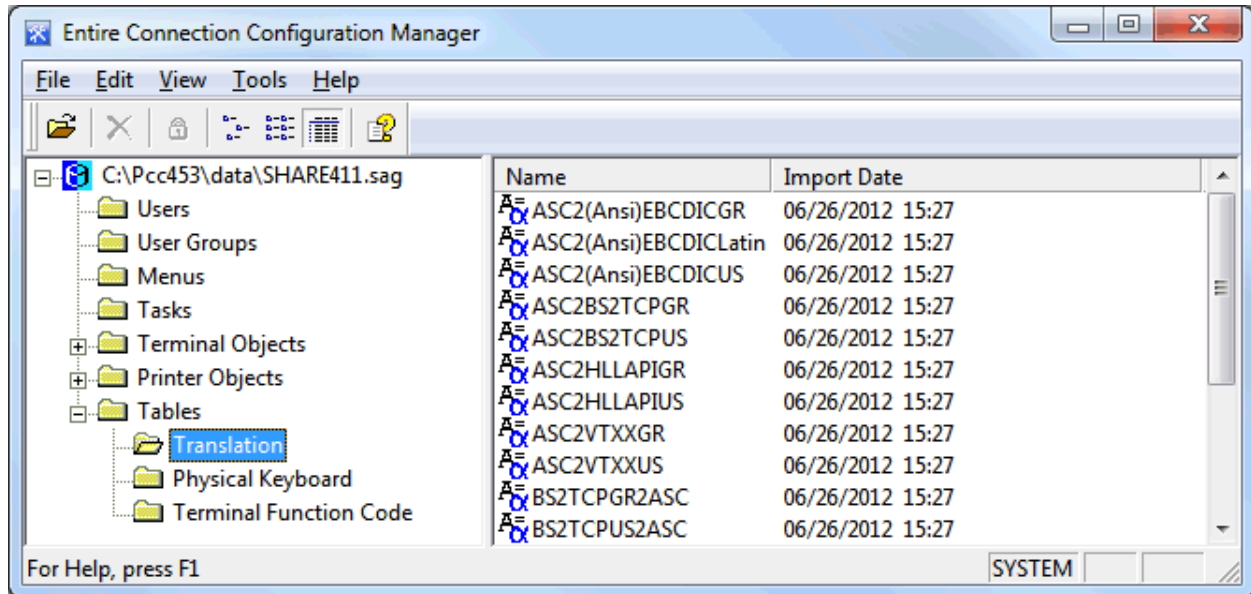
Entire Connection Configuration Manager

File Edit View Tools Help

C:\Pcc453\data\SHARE411.sag
Users
User Groups
Menus
Tasks
Terminal Objects
Printer Objects
Tables
Translation
Physical Keyboard
Terminal Function Code

| Name | Import Date |
|---|---|
| ASC2(Ansi)EBCDICGR | 06/26/2012 15:27 |
| ASC2(Ansi)EBCDICLatin | 06/26/2012 15:27 |
| ASC2(Ansi)EBCDICUS | 06/26/2012 15:27 |
| ASC2BS2TCPGR | 06/26/2012 15:27 |
| ASC2BS2TCPUS | 06/26/2012 15:27 |
| ASC2HLLAPIGR | 06/26/2012 15:27 |
| ASC2HLLAPIUS | 06/26/2012 15:27 |
| ASC2VTXXGR | 06/26/2012 15:27 |
| ASC2VTXXUS | 06/26/2012 15:27 |
| BS2TCPGR2ASC | 06/26/2012 15:27 |
| BS2TCPUS2ASC | 06/26/2012 15:27 |

For Help, press F1
SYSTEM